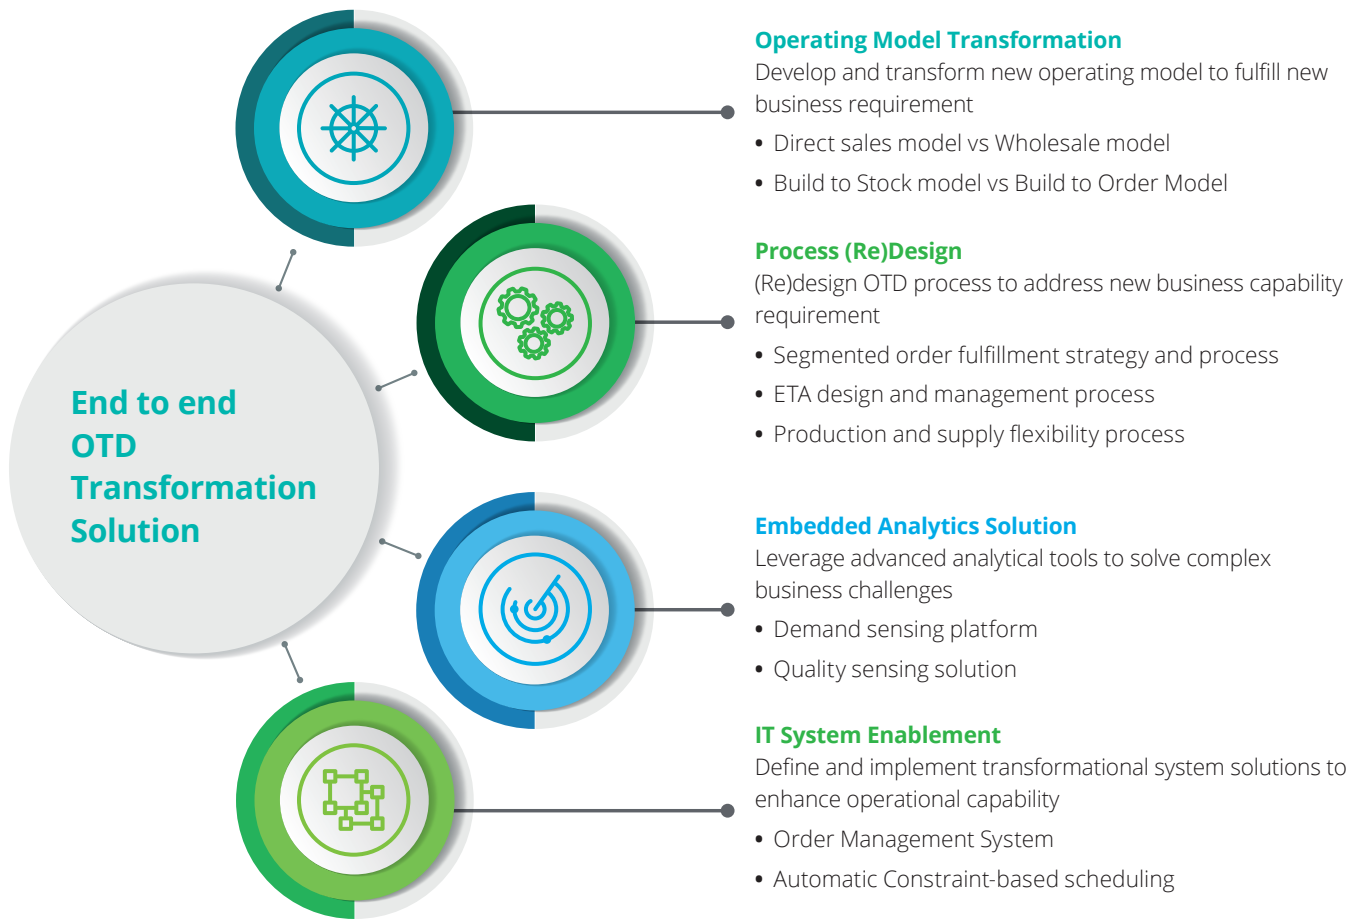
End to end OTD Transformation Solution

Operating Model Transformation
Develop and transform new operating model to fulfill new business requirement
• Direct sales model vs Wholesale model
• Build to Stock model vs Build to Order Model

Process (Re)Design
(Re)design OTD process to address new business capability requirement
• Segmented order fulfillment strategy and process
• ETA design and management process
• Production and supply flexibility process

Embedded Analytics Solution
Leverage advanced analytical tools to solve complex business challenges
• Demand sensing platform
• Quality sensing solution

IT System Enablement
Define and implement transformational system solutions to enhance operational capability
• Order Management System
• Automatic Constraint-based scheduling